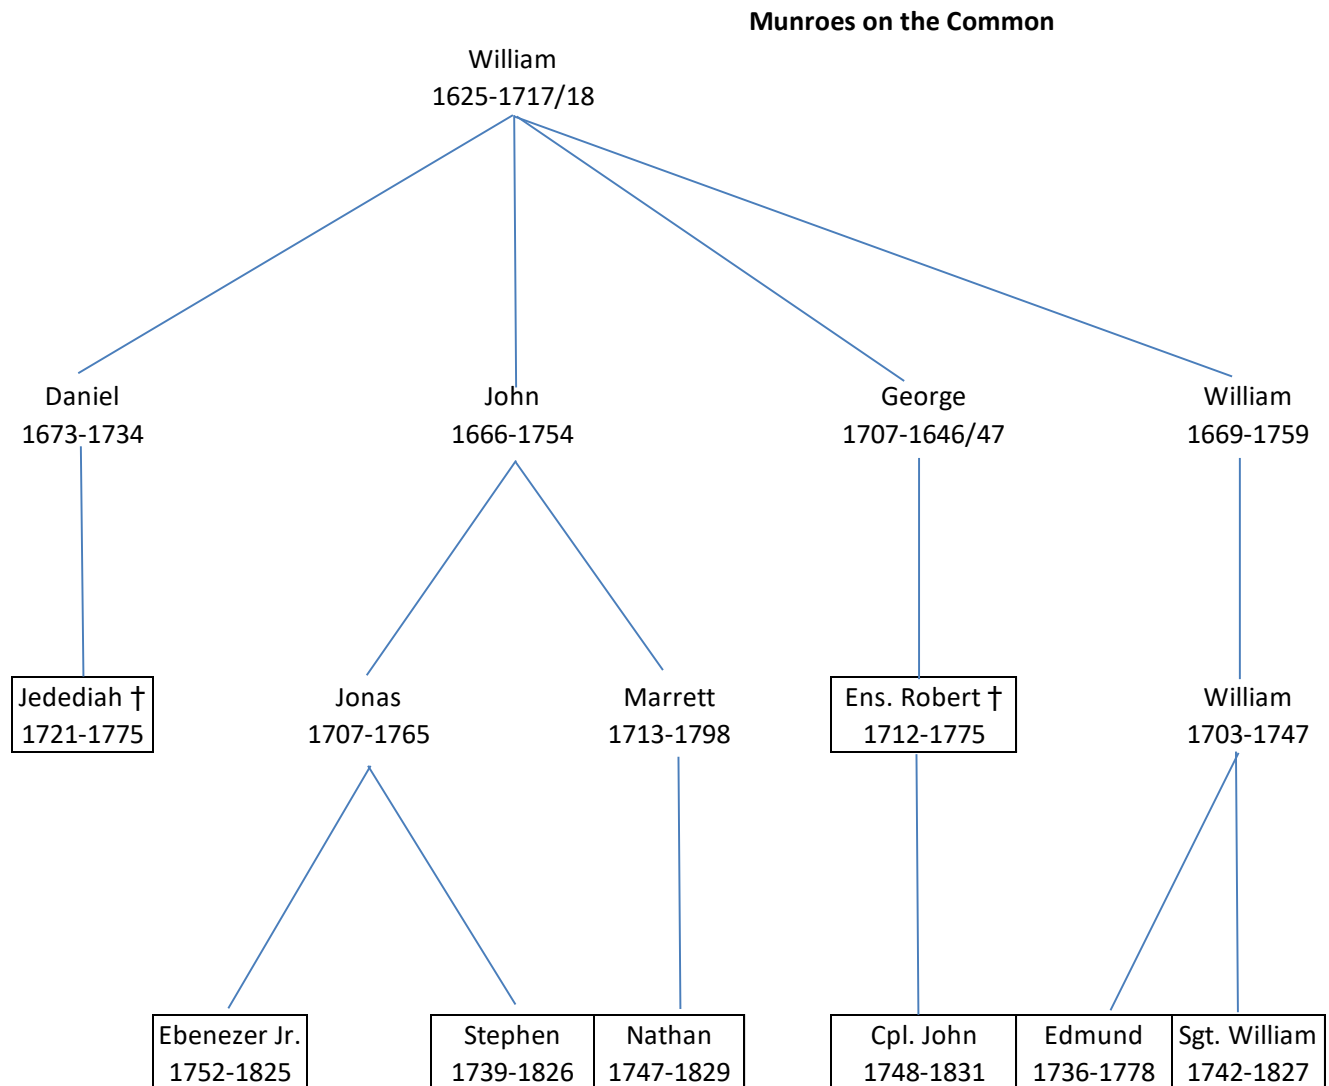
Munroes on the Common

William
1625-1717/18

Daniel
1673-1734

John
1666-1754

George
1707-1646/47

William
1669-1759

Jedediah †
1721-1775

Jonas
1707-1765

Marrett
1713-1798

Ens. Robert †
1712-1775

William
1703-1747

Ebenezer Jr.
1752-1825

Stephen
1739-1826

Nathan
1747-1829

Cpl. John
1748-1831

Edmund
1736-1778

Sgt. William
1742-1827